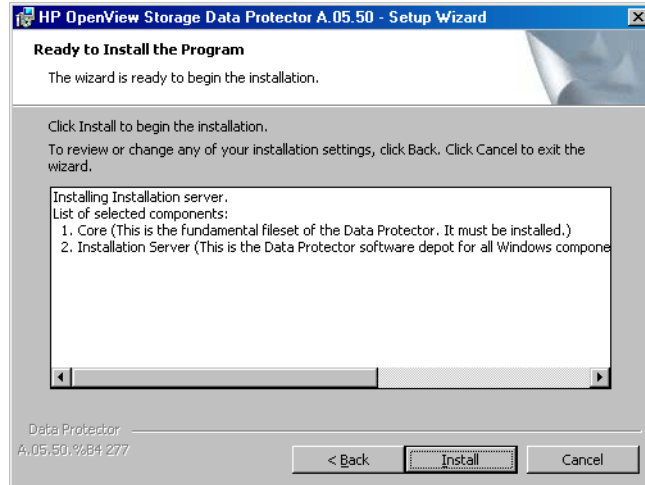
HP OpenView Storage Data Protector A.05.50 - Setup Wizard

Ready to Install the Program

The wizard is ready to begin the installation.

Click Install to begin the installation.

To review or change any of your installation settings, click Back. Click Cancel to exit the wizard.

Installing Installation server.
List of selected components:
1. Core (This is the fundamental fileset of the Data Protector. It must be installed.)
2. Installation Server (This is the Data Protector software depot for all Windows compone

Data Protector
A.05.50.%B4 277

< Back
Install
Cancel